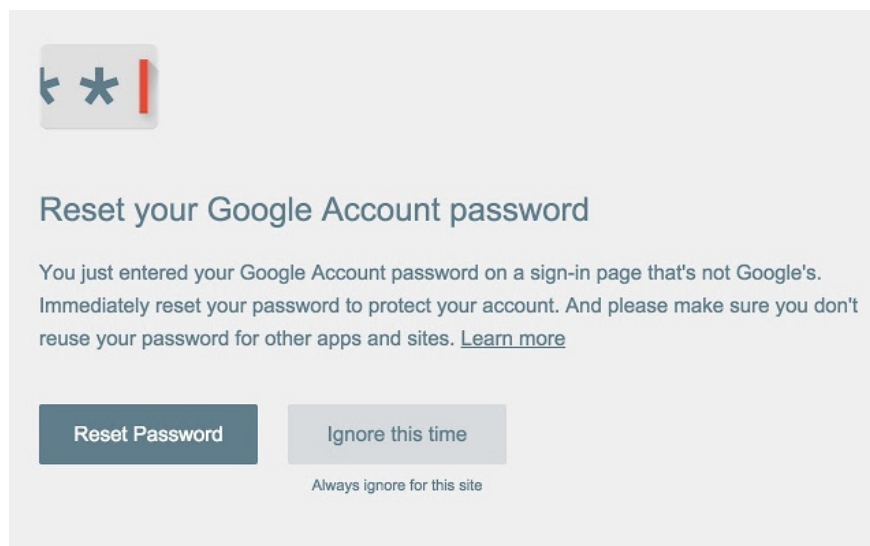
Reset your Google Account password

You just entered your Google Account password on a sign-in page that's not Google's. Immediately reset your password to protect your account. And please make sure you don't reuse your password for other apps and sites. Learn more

Reset Password

Ignore this time

Always ignore for this site